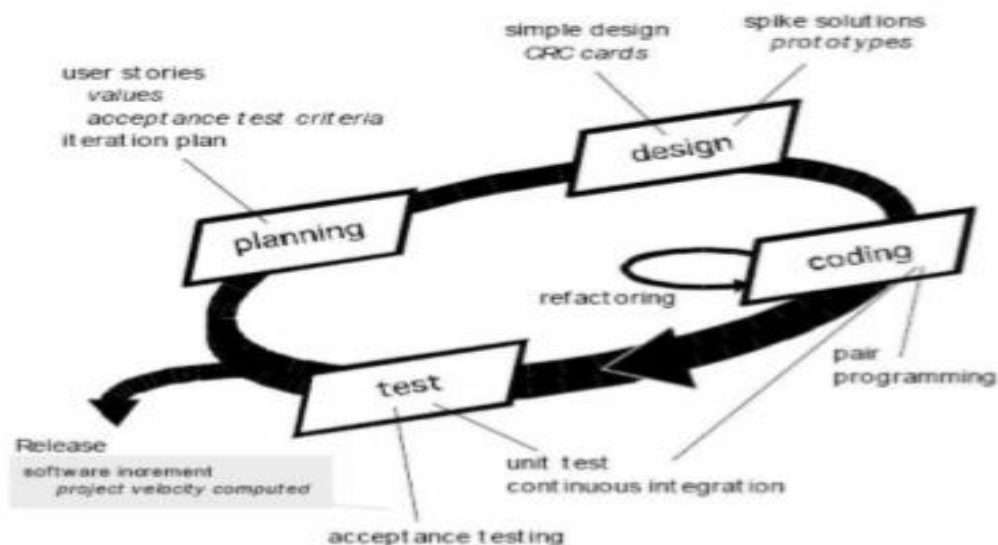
user stories
values
acceptance test criteria
iteration plan

simple design
CRC cards

spike solutions
prototypes

design

planning

coding

refactoring

pair programming

test

Release
software increment
project velocity computed

unit test
continuous integration

acceptance testing